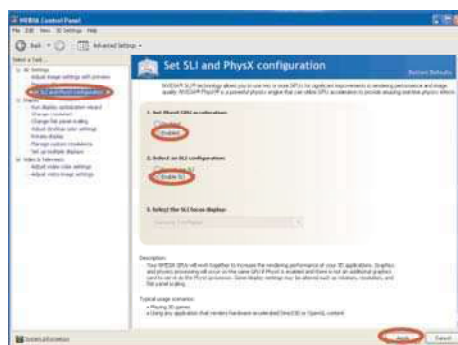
NVIDIA Control Panel

File Edit View 3D Settings Help

Back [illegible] Advanced Settings

Select a Task...

3D Settings
Adjust image settings with preview
Manage 3D settings
Set SLI and PhysX configuration

Display
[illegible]
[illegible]
Change flat panel scaling
Adjust desktop color settings
Rotate display
Manage custom resolutions
Set up multiple displays

Video & Television
Adjust video color settings
Adjust video image settings

Set SLI and PhysX configuration

Restore Defaults

NVIDIA SLI technology allows you to use two or more GPUs for significant improvements in rendering performance and image quality. NVIDIA® PhysX® is a powerful physics engine that can utilize GPU acceleration to provide amazing real-time physics effects.

1. Set PhysX GPU acceleration:
Disabled
Enabled

2. Select an SLI configuration:
Disable SLI
Enable SLI

3. Select the SLI focus display:
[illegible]

Description:
Your NVIDIA GPUs will work together to increase the rendering performance of your 3D applications. Graphics and physics processing will occur on the same GPU if PhysX is enabled and there is not an additional graphics card to use as a PhysX processor. Some display settings may be altered such as refresh rate, resolution, and flat panel scaling.

Typical usage scenarios:
• Playing 3D games
• Using any application that renders hardware accelerated Direct3D or OpenGL content

System Information

Apply

Cancel